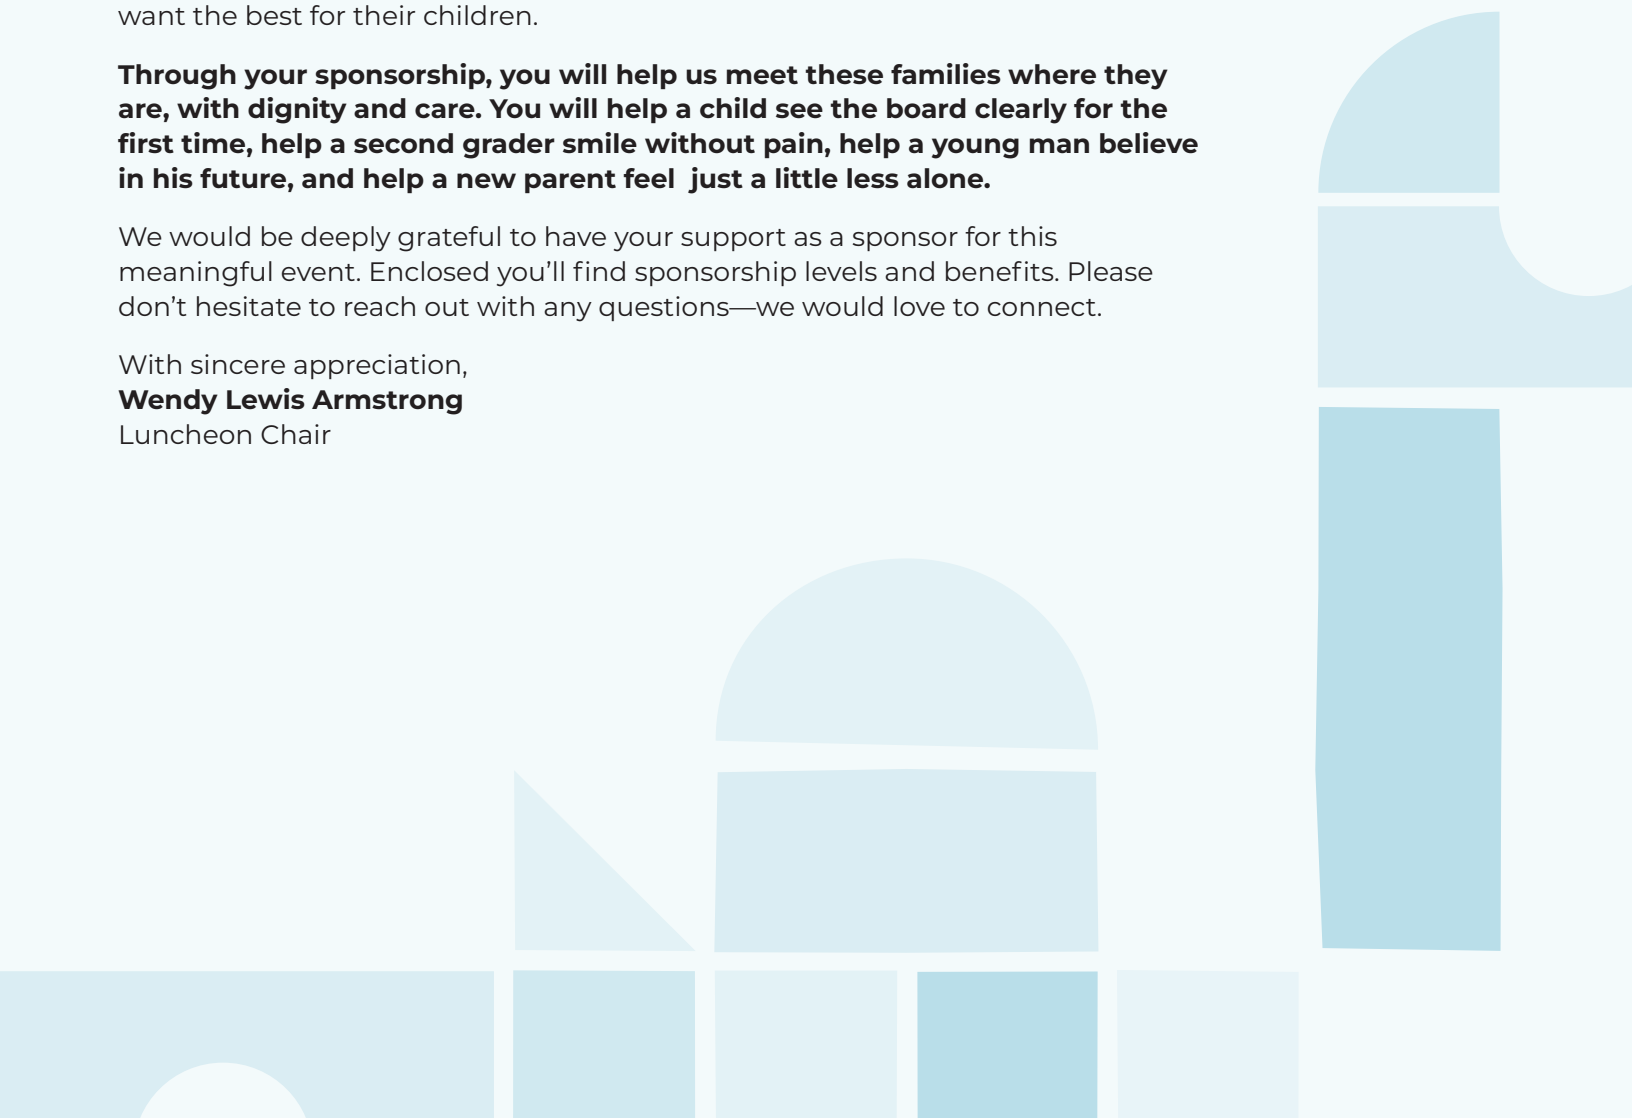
want the best for their children.

**Through your sponsorship, you will help us meet these families where they are, with dignity and care. You will help a child see the board clearly for the first time, help a second grader smile without pain, help a young man believe in his future, and help a new parent feel just a little less alone.**

We would be deeply grateful to have your support as a sponsor for this meaningful event. Enclosed you'll find sponsorship levels and benefits. Please don't hesitate to reach out with any questions—we would love to connect.

With sincere appreciation,
**Wendy Lewis Armstrong**
Luncheon Chair